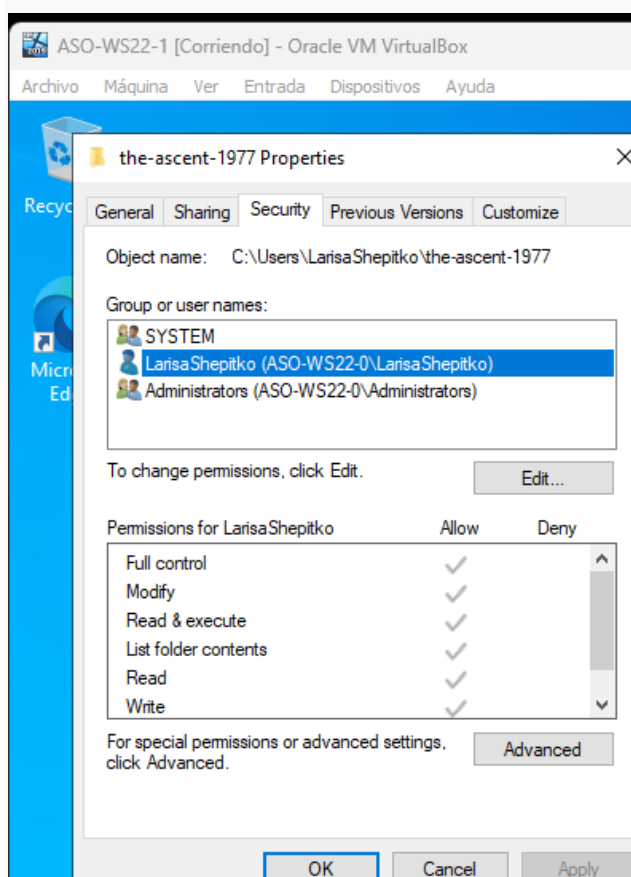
ASO-WS22-1 [Corriendo] - Oracle VM VirtualBox

Archivo Máquina Ver Entrada Dispositivos Ayuda

Recyc

Micr Ed

the-ascent-1977 Properties

General Sharing Security Previous Versions Customize

Object name: C:\Users\LarisaShepitko\the-ascent-1977

Group or user names:

SYSTEM
LarisaShepitko (ASO-WS22-0\LarisaShepitko)
Administrators (ASO-WS22-0\Administrators)

To change permissions, click Edit.

Edit...

| Permissions for LarisaShepitko | Allow | Deny |
|---|---|---|
| Full control | ✓ | |
| Modify | ✓ | |
| Read & execute | ✓ | |
| List folder contents | ✓ | |
| Read | ✓ | |
| Write | ✓ | |

For special permissions or advanced settings, click Advanced.

Advanced

OK Cancel Apply